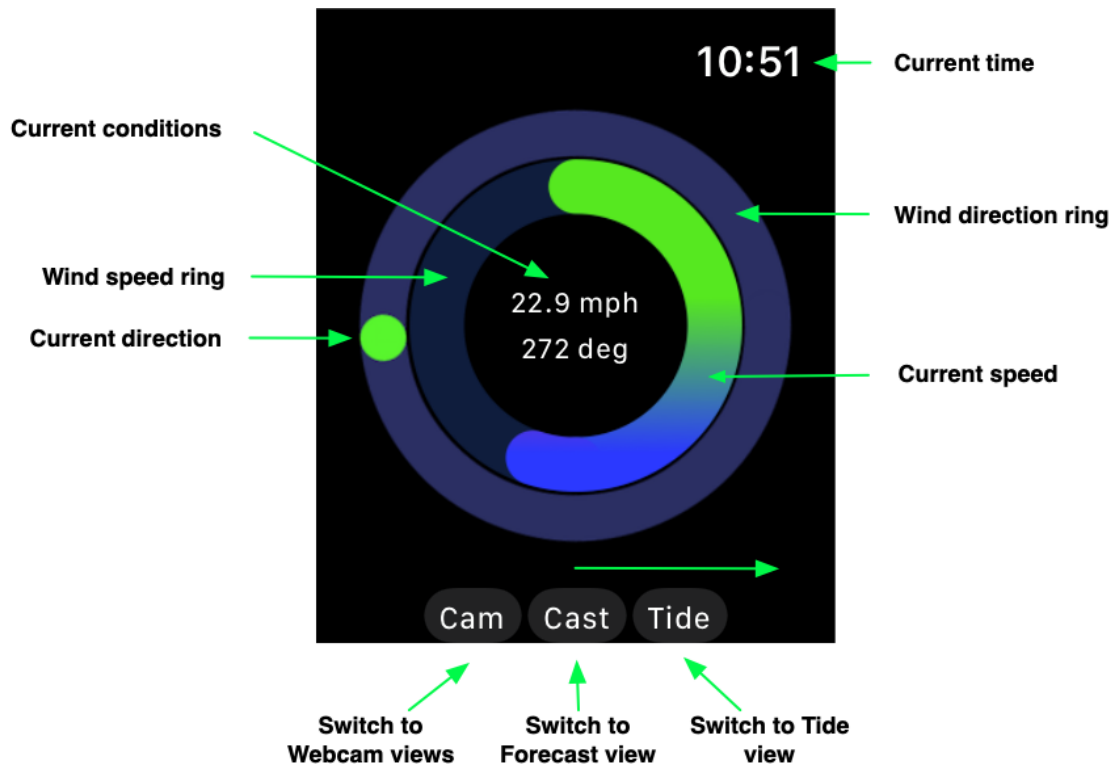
10:51

Current time

Current conditions

Wind direction ring

Wind speed ring

22.9 mph

272 deg

Current direction

Current speed

Cam Cast Tide

Switch to Webcam views

Switch to Forecast view

Switch to Tide view